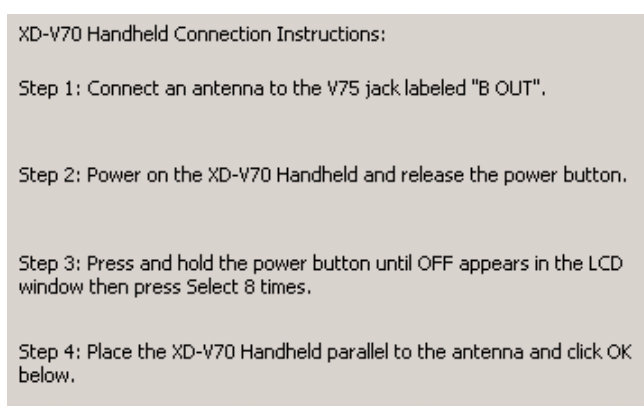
XD-V70 Handheld Connection Instructions:

Step 1: Connect an antenna to the V75 jack labeled "B OUT".

Step 2: Power on the XD-V70 Handheld and release the power button.

Step 3: Press and hold the power button until OFF appears in the LCD window then press Select 8 times.

Step 4: Place the XD-V70 Handheld parallel to the antenna and click OK below.